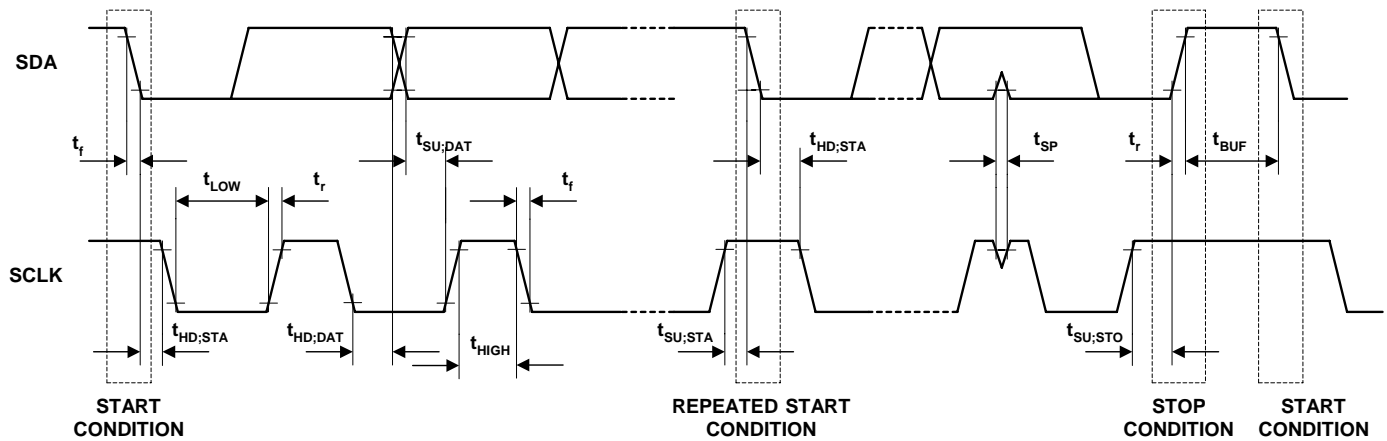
SDA

$t_f$

$t_{SU;DAT}$

$t_{HD;STA}$

$t_{SP}$

$t_r$

$t_{BUF}$

$t_{LOW}$

$t_r$

$t_f$

SCLK

$t_{HD;STA}$

$t_{HD;DAT}$

$t_{HIGH}$

$t_{SU;STA}$

$t_{SU;STO}$

START CONDITION

REPEATED START CONDITION

STOP CONDITION

START CONDITION